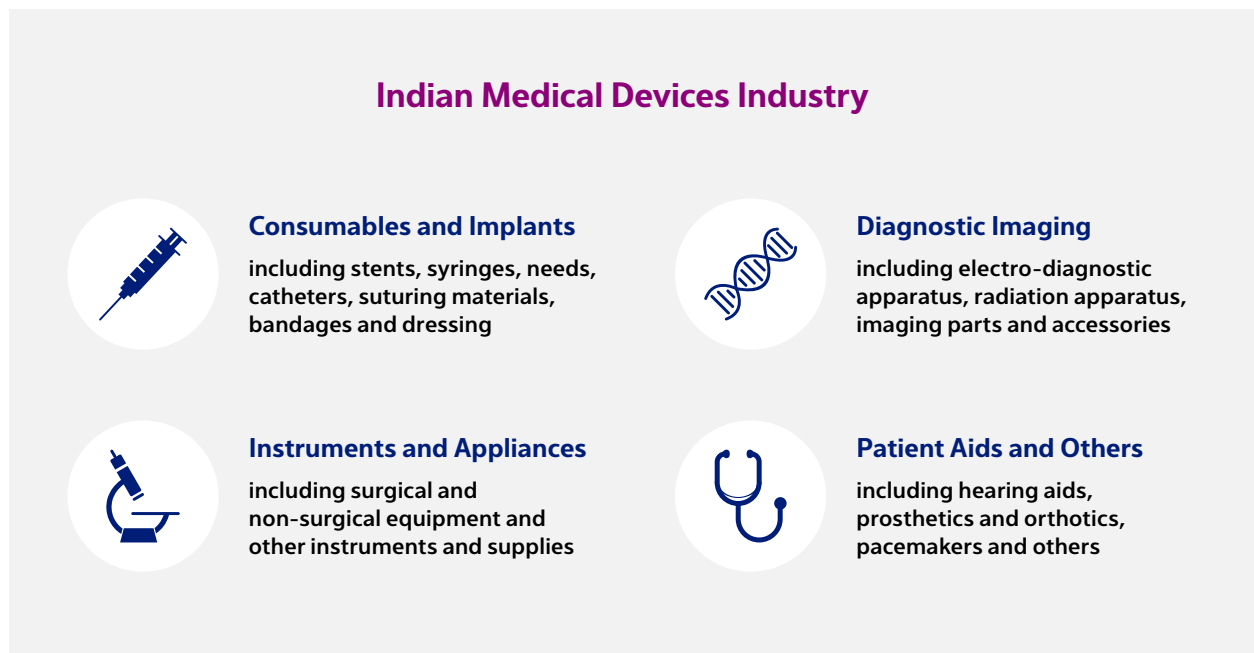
Indian Medical Devices Industry

Consumables and Implants

including stents, syringes, needs, catheters, suturing materials, bandages and dressing

Diagnostic Imaging

including electro-diagnostic apparatus, radiation apparatus, imaging parts and accessories

Instruments and Appliances

including surgical and non-surgical equipment and other instruments and supplies

Patient Aids and Others

including hearing aids, prosthetics and orthotics, pacemakers and others